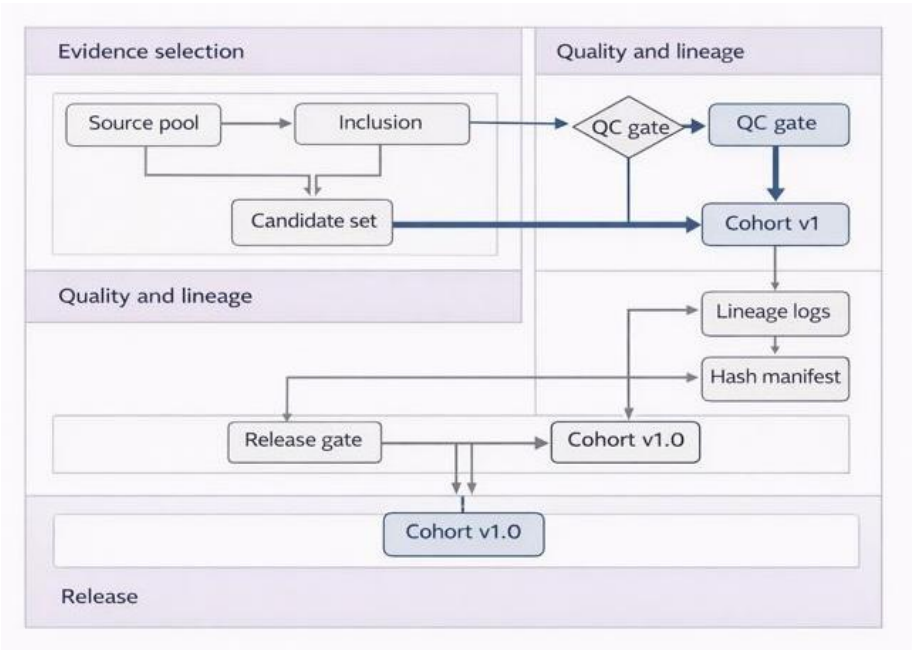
Evidence selection

Source pool

Inclusion

Candidate set

Quality and lineage

QC gate

QC gate

Cohort v1

Quality and lineage

Lineage logs

Hash manifest

Release gate

Cohort v1.0

Cohort v1.0

Release